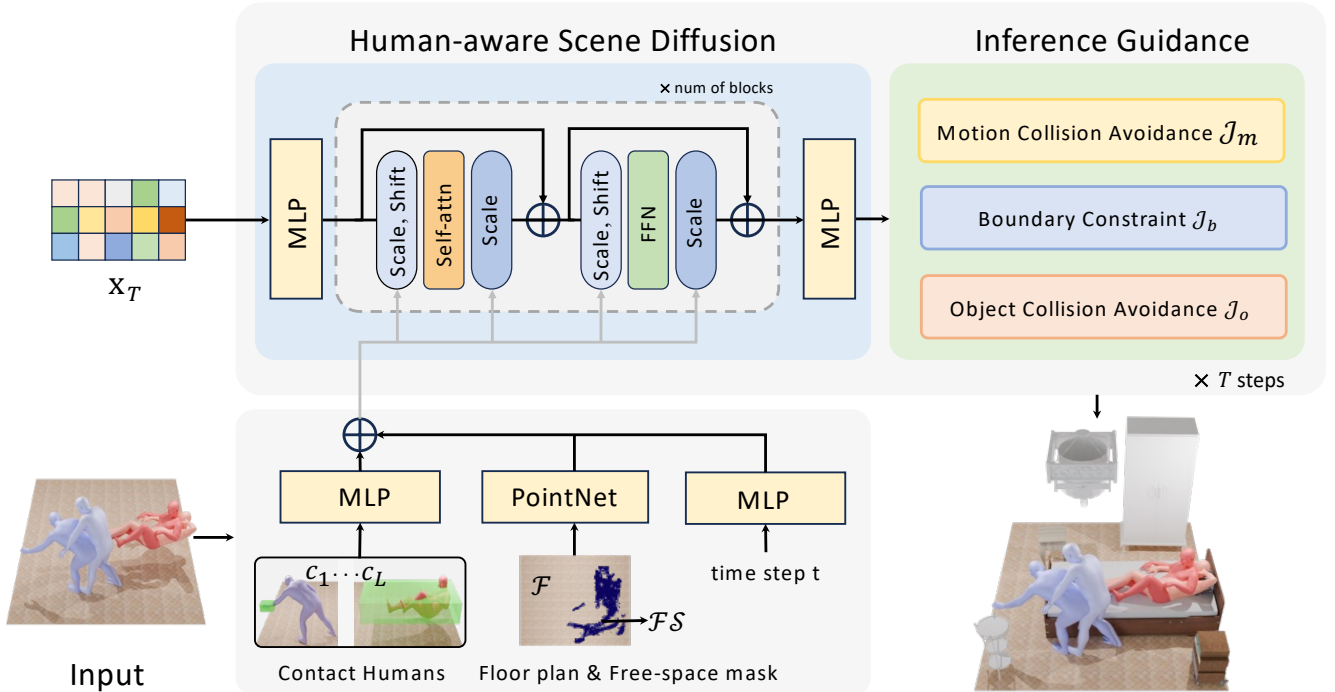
Human-aware Scene Diffusion

Inference Guidance

× num of blocks

$\mathrm{x}_T$

MLP

Scale, Shift

Self-attn

Scale

Scale, Shift

FFN

Scale

MLP

Motion Collision Avoidance $\mathcal{J}_m$

Boundary Constraint $\mathcal{J}_b$

Object Collision Avoidance $\mathcal{J}_o$

× $T$ steps

MLP

PointNet

MLP

$c_1 \cdots c_L$

$\mathcal{F}$

$\mathcal{FS}$

time step t

Input

Contact Humans

Floor plan & Free-space mask